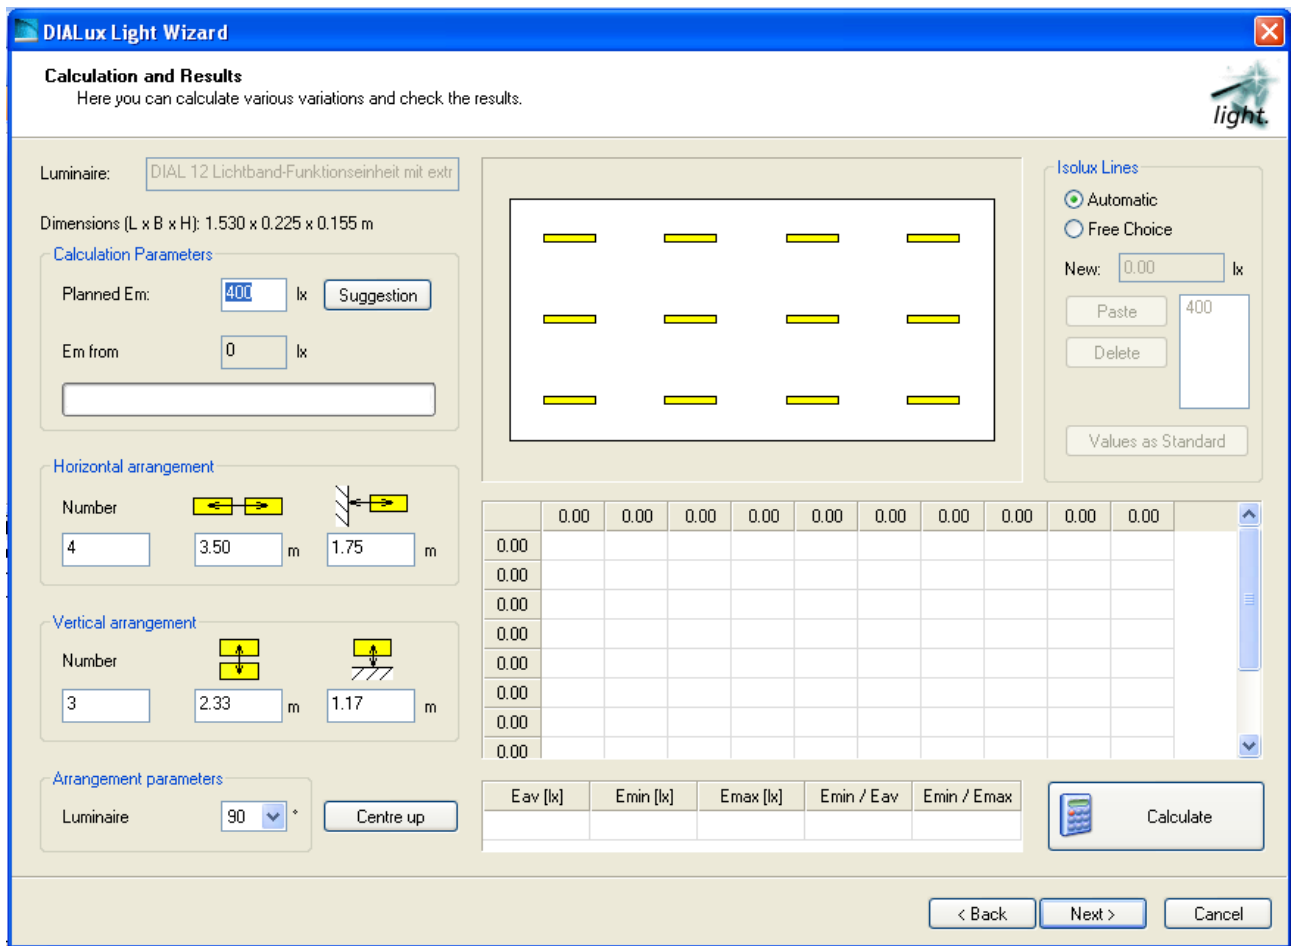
DIALux Light Wizard

Calculation and Results
Here you can calculate various variations and check the results.

light.

Luminaire: DIAL 12 Lichtband-Funktionseinheit mit extr

Dimensions (L x B x H): 1.530 x 0.225 x 0.155 m

Calculation Parameters
Planned Em: 400 lx Suggestion
Em from 0 lx

Horizontal arrangement
Number
4 3.50 m 1.75 m

Vertical arrangement
Number
3 2.33 m 1.17 m

Arrangement parameters
Luminaire 90 ° Centre up

Isolux Lines
Automatic
Free Choice
New: 0.00 lx
Paste
Delete
400
Values as Standard

| | 0.00 | 0.00 | 0.00 | 0.00 | 0.00 | 0.00 | 0.00 | 0.00 | 0.00 | 0.00 |
|---|---|---|---|---|---|---|---|---|---|---|
| 0.00 | | | | | | | | | | |
| 0.00 | | | | | | | | | | |
| 0.00 | | | | | | | | | | |
| 0.00 | | | | | | | | | | |
| 0.00 | | | | | | | | | | |
| 0.00 | | | | | | | | | | |
| 0.00 | | | | | | | | | | |
| 0.00 | | | | | | | | | | |

| Eav [lx] | Emin [lx] | Emax [lx] | Emin / Eav | Emin / Emax |
|---|---|---|---|---|
| | | | | |

Calculate

< Back Next > Cancel